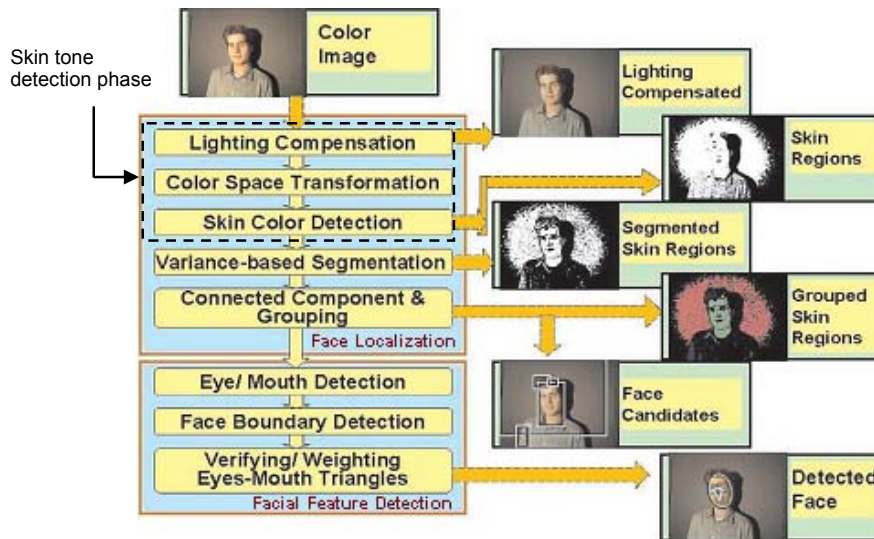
Skin tone detection phase

Color Image

Lighting Compensation

Color Space Transformation

Skin Color Detection

Variance-based Segmentation

Connected Component & Grouping

Face Localization

Eye/ Mouth Detection

Face Boundary Detection

Verifying/ Weighting Eyes-Mouth Triangles

Facial Feature Detection

Lighting Compensated

Skin Regions

Segmented Skin Regions

Grouped Skin Regions

Face Candidates

Detected Face